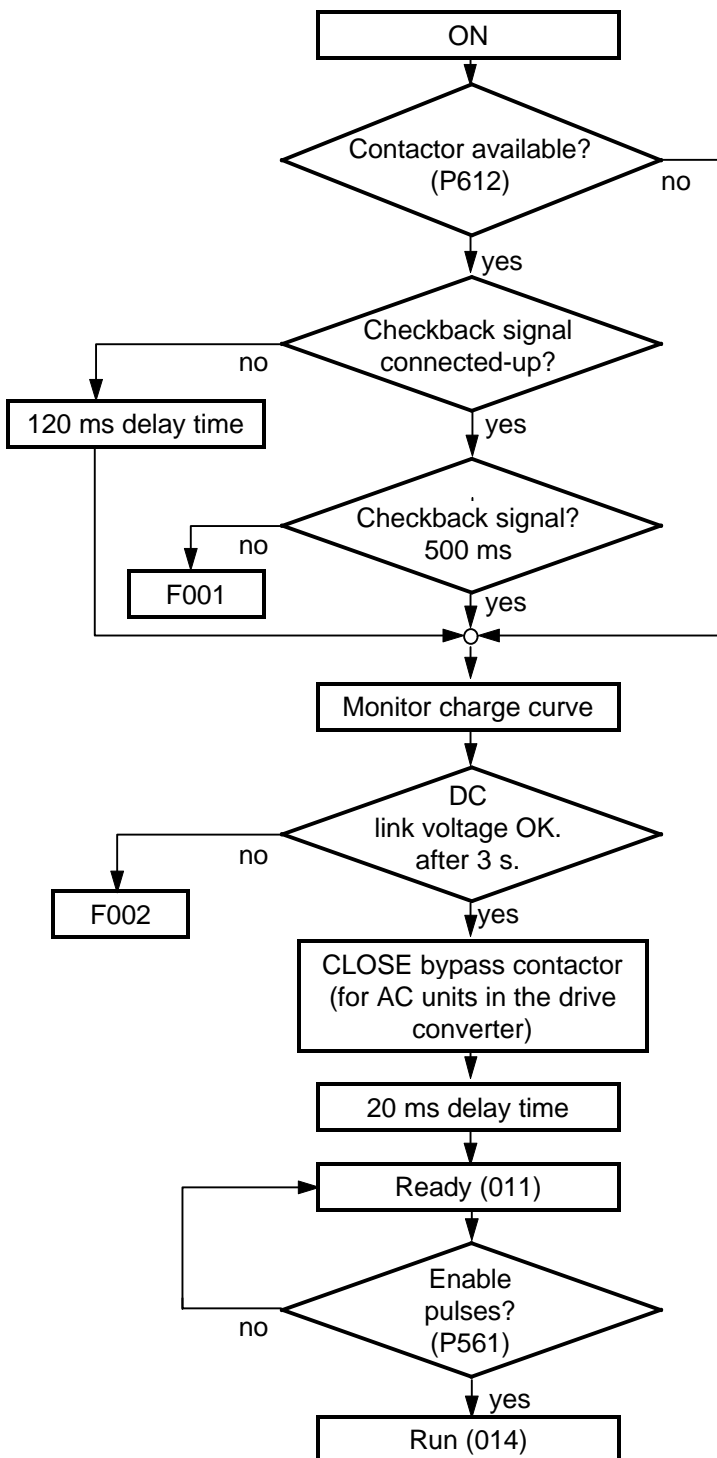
ON

Contactor available? (P612)

no

yes

Checkback signal connected-up?

no

120 ms delay time

yes

Checkback signal? 500 ms

no

F001

yes

Monitor charge curve

DC link voltage OK. after 3 s.

no

F002

yes

CLOSE bypass contactor (for AC units in the drive converter)

20 ms delay time

Ready (011)

Enable pulses? (P561)

no

yes

Run (014)